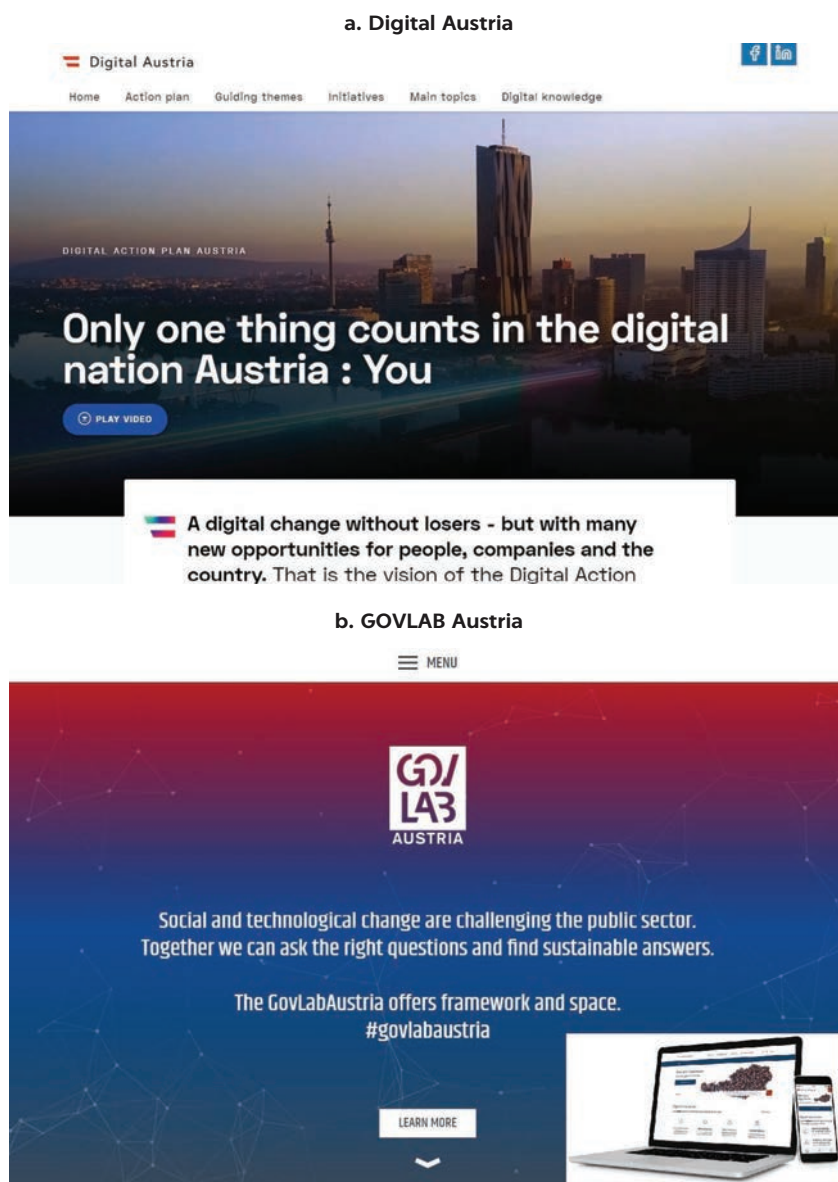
a. Digital Austria

Digital Austria

Home Action plan Guiding themes Initiatives Main topics Digital knowledge

DIGITAL ACTION PLAN AUSTRIA

Only one thing counts in the digital nation Austria : You

PLAY VIDEO

A digital change without losers - but with many new opportunities for people, companies and the country. That is the vision of the Digital Action

b. GOVLAB Austria

MENU

GOV LAB AUSTRIA

Social and technological change are challenging the public sector. Together we can ask the right questions and find sustainable answers.

The GovLabAustria offers framework and space. #govlabaustria

LEARN MORE